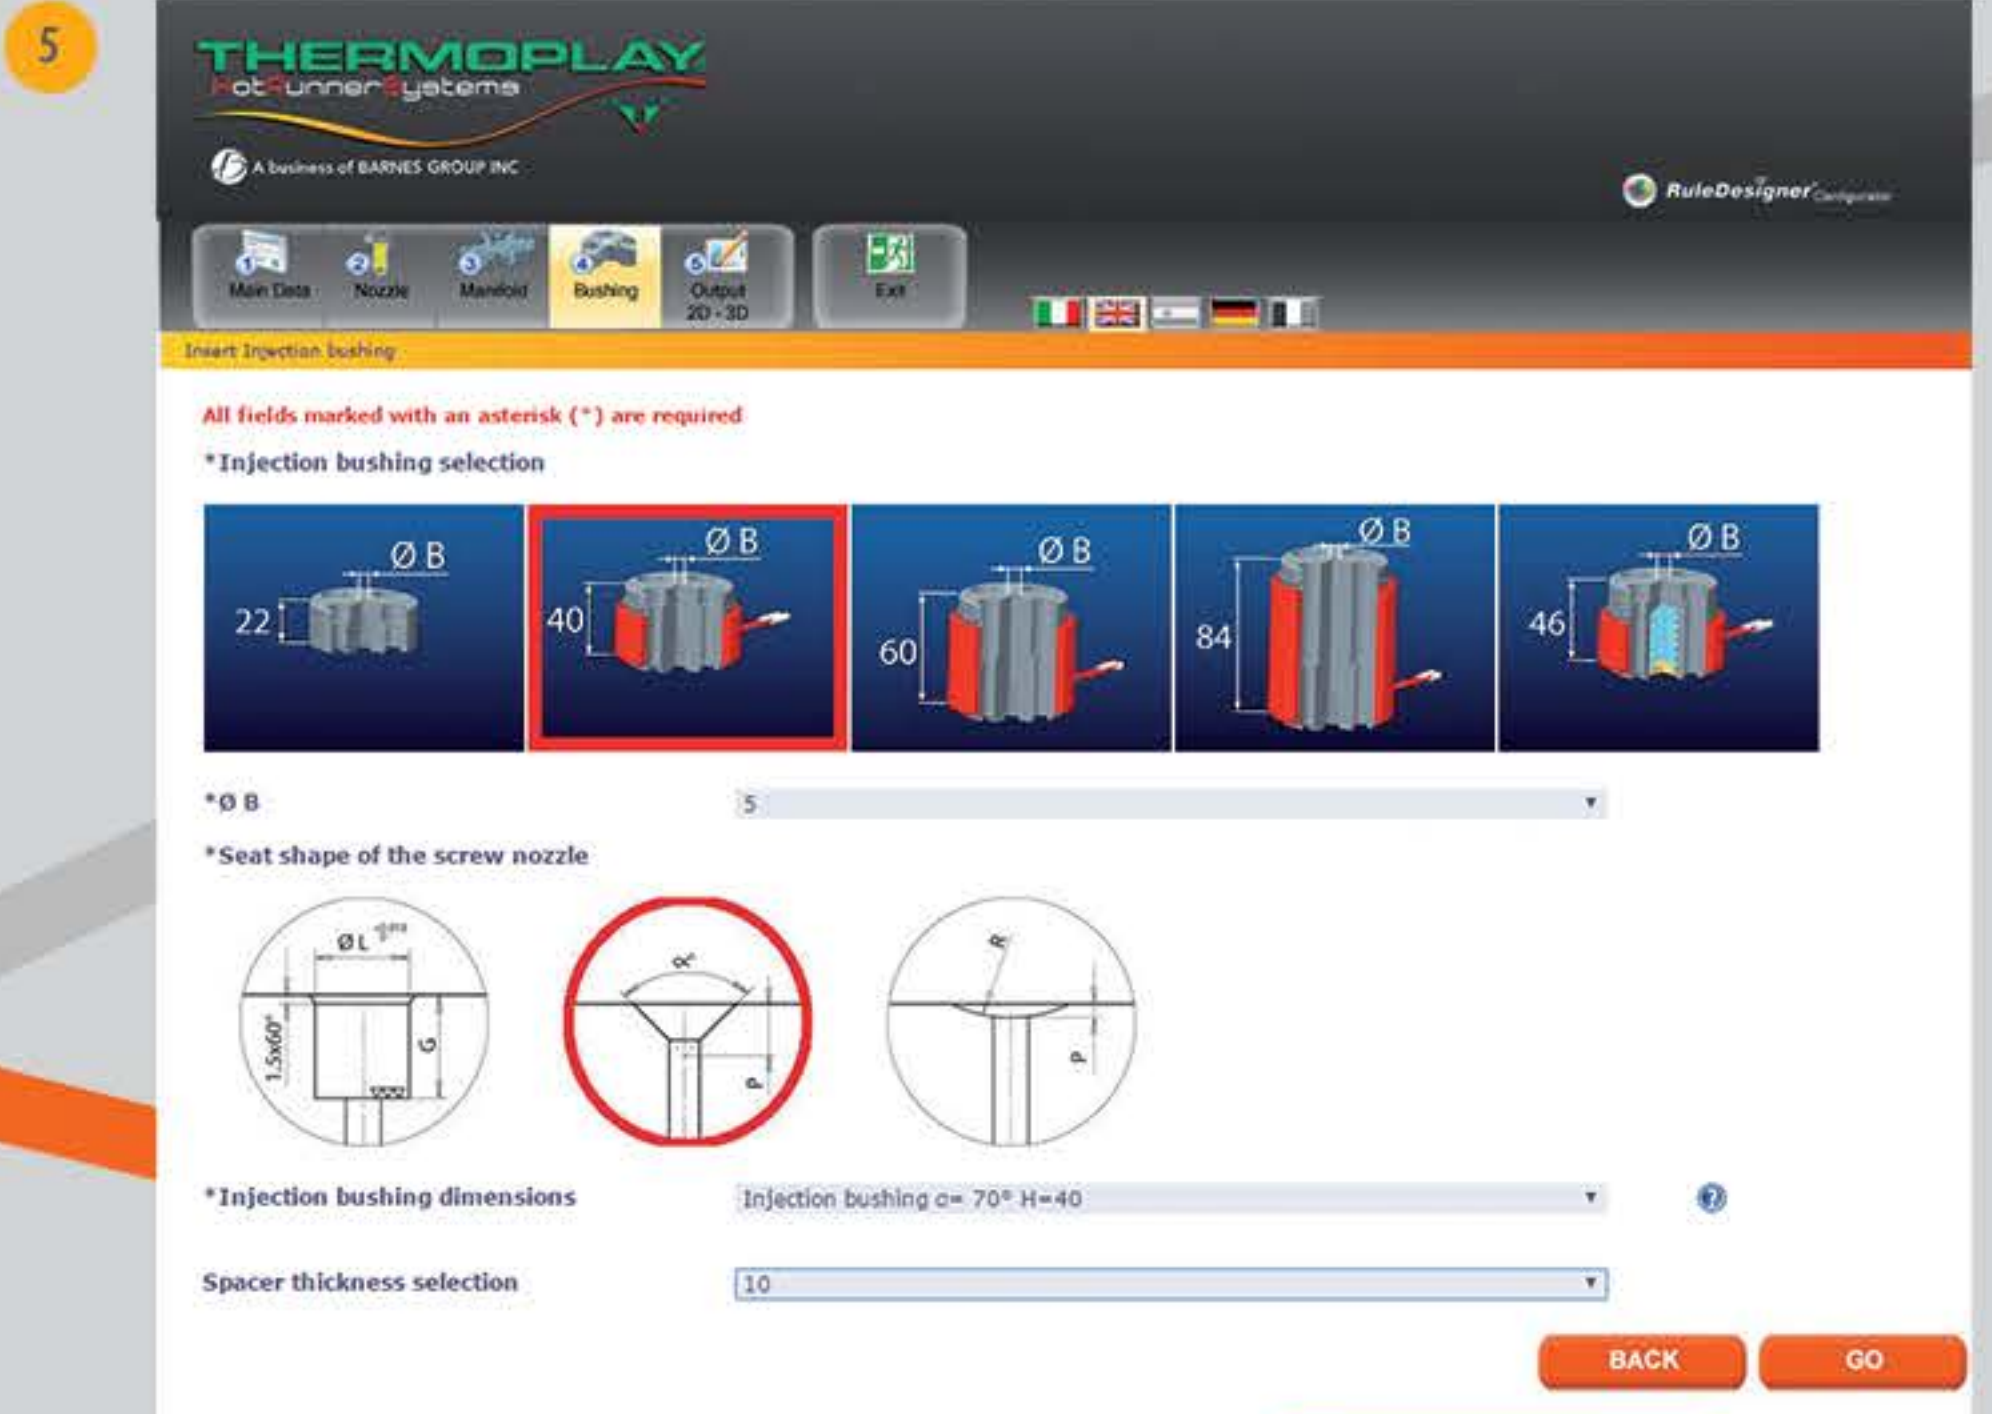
5

THERMOPLAY
HotRunnerSystems

A business of BARNES GROUP INC

RuleDesigner Configurator

1 Main Data
2 Nozzle
3 Manifold
4 Bushing
5 Output 2D - 3D
Exit

Insert Injection bushing

All fields marked with an asterisk (*) are required

*Injection bushing selection

| Ø B 22 | Ø B 40 | Ø B 60 | Ø B 84 | Ø B 46 |
|---|---|---|---|---|

*Ø B
5

*Seat shape of the screw nozzle

ØL
1.5x60°
G
α°
P
R
P

*Injection bushing dimensions
Injection bushing α= 70° H=40

Spacer thickness selection
10

BACK
GO